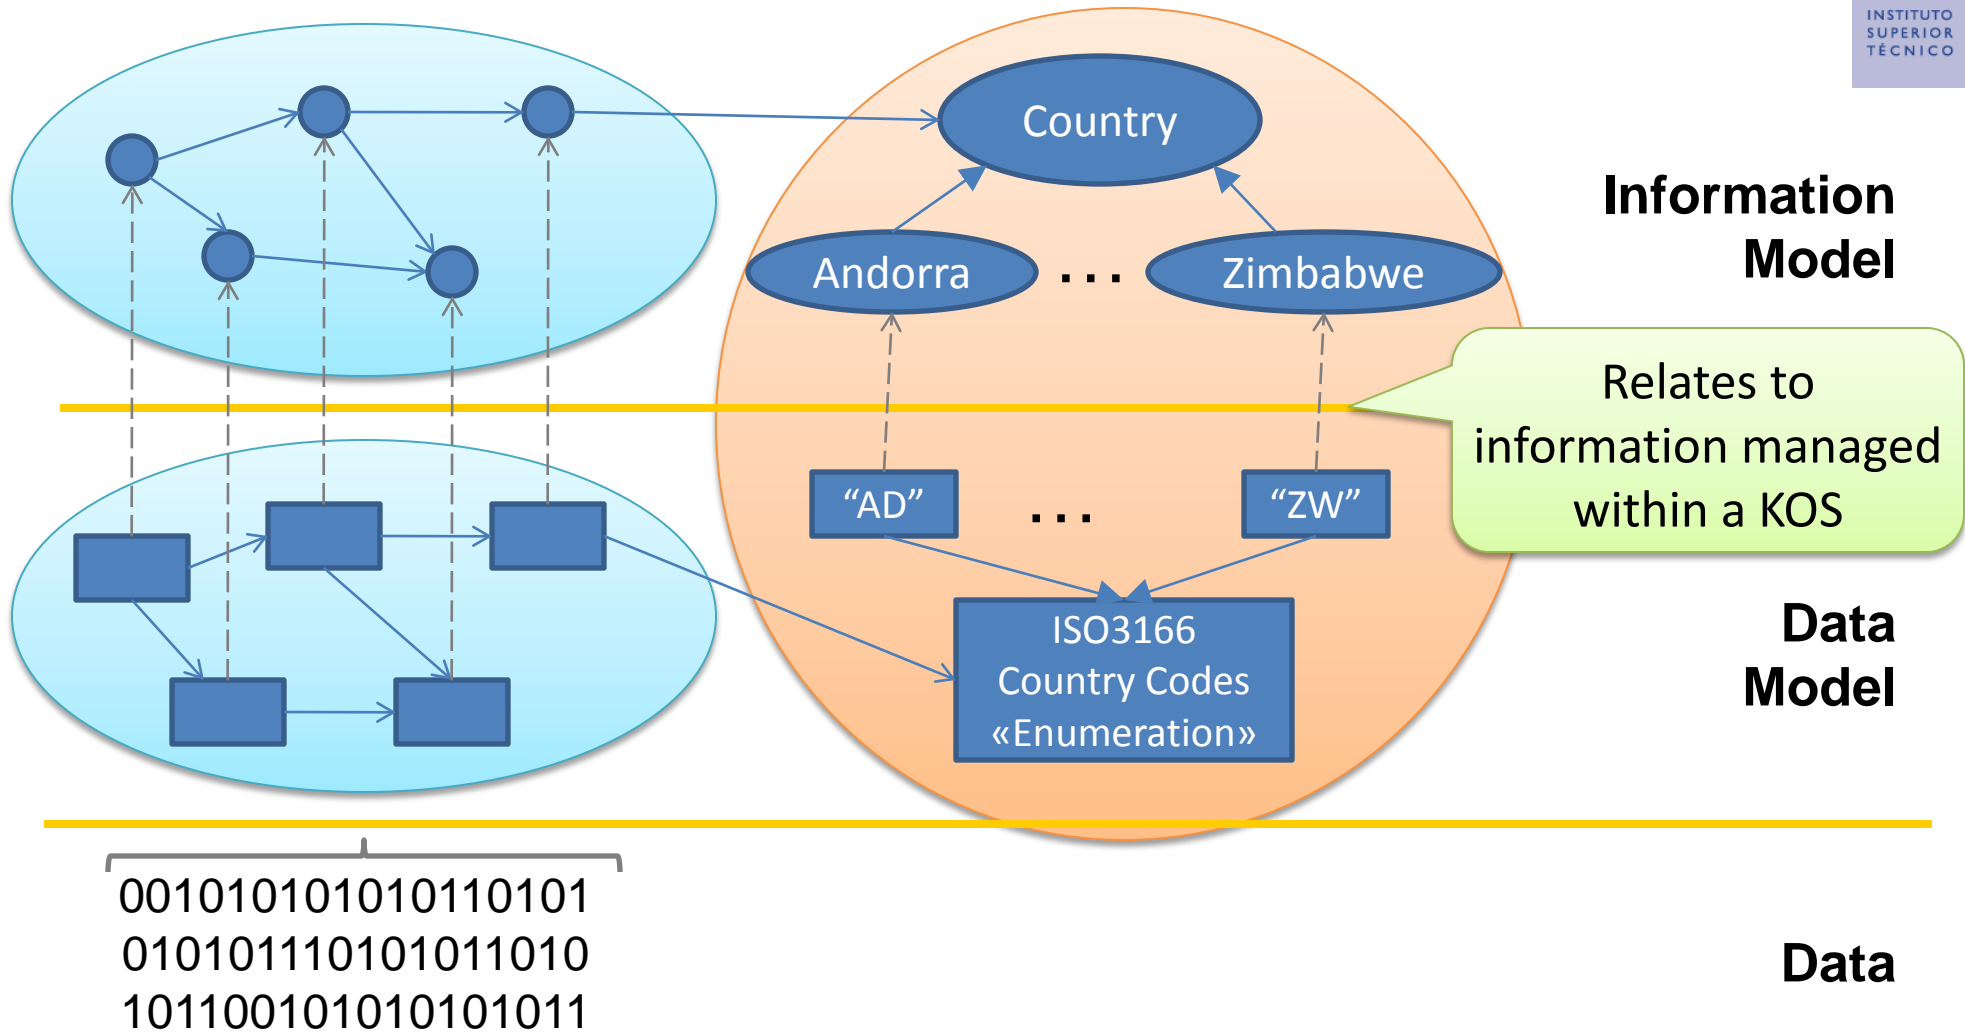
INSTITUTO SUPERIOR TÉCNICO

Country

Andorra

...

Zimbabwe

Information Model

Relates to information managed within a KOS

“AD”

...

“ZW”

ISO3166 Country Codes «Enumeration»

Data Model

0010101010110101
0101011101011010
1011001010101011

Data